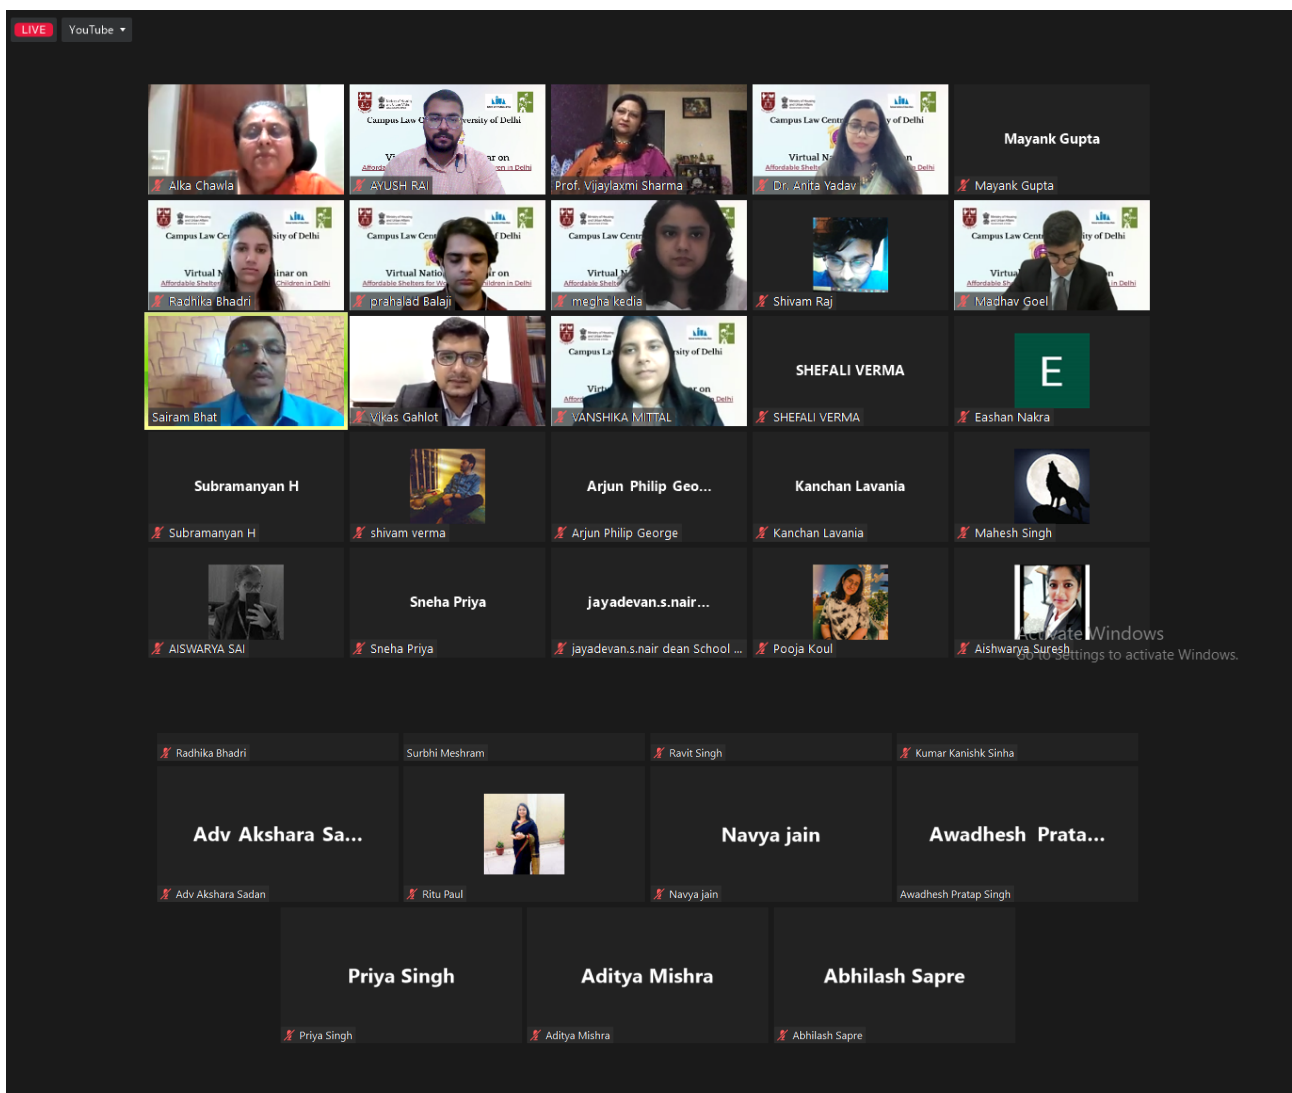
LIVE YouTube

Alka Chawla

Campus Law C versity of Delhi
V ar on
Afforda en in Delhi
AYUSH RAI

Prof. Vijaylaxmi Sharma

Campus Law Centr y of Delhi
Virtual N n
Affordable Shelte Delhi
Dr. Anita Yadav

Mayank Gupta
Mayank Gupta

Campus Law Ce sity of Delhi
Virtual N inar on
Affordable Shelte Children in Delhi
Radhika Bhadri

Campus Law Cent f Delhi
Virtual Natio ar on
Affordable Shelters for W ildren in Delhi
prahalad Balaji

Campus Law Centr
Virtual N
Affordable Shelt
megha kedia

Shivam Raj

Campus Law Cent ity of Delhi
Virtu n
Affordable Sh in Delhi
Madhav Goel

Sairam Bhat

Vikas Gahlot

Campus La sity of Delhi
Vir r on
Afford Delhi
VANSHIKA MITTAL

SHEFALI VERMA
SHEFALI VERMA

E
Eashan Nakra

Subramanyan H
Subramanyan H

shivam verma

Arjun Philip Geo...
Arjun Philip George

Kanchan Lavania
Kanchan Lavania

Mahesh Singh

AISWARYA SAI

Sneha Priya
Sneha Priya

jayadevan.s.nair...
jayadevan.s.nair dean School ...

Pooja Koul

Aishwarya Suresh

Activate Windows
Go to Settings to activate Windows.

Radhika Bhadri
Surbhi Meshram
Ravit Singh
Kumar Kanishk Sinha

Adv Akshara Sa...
Adv Akshara Sadan

Ritu Paul

Navya jain
Navya jain

Awadhesh Prata...
Awadhesh Pratap Singh

Priya Singh
Priya Singh

Aditya Mishra
Aditya Mishra

Abhilash Sapre
Abhilash Sapre